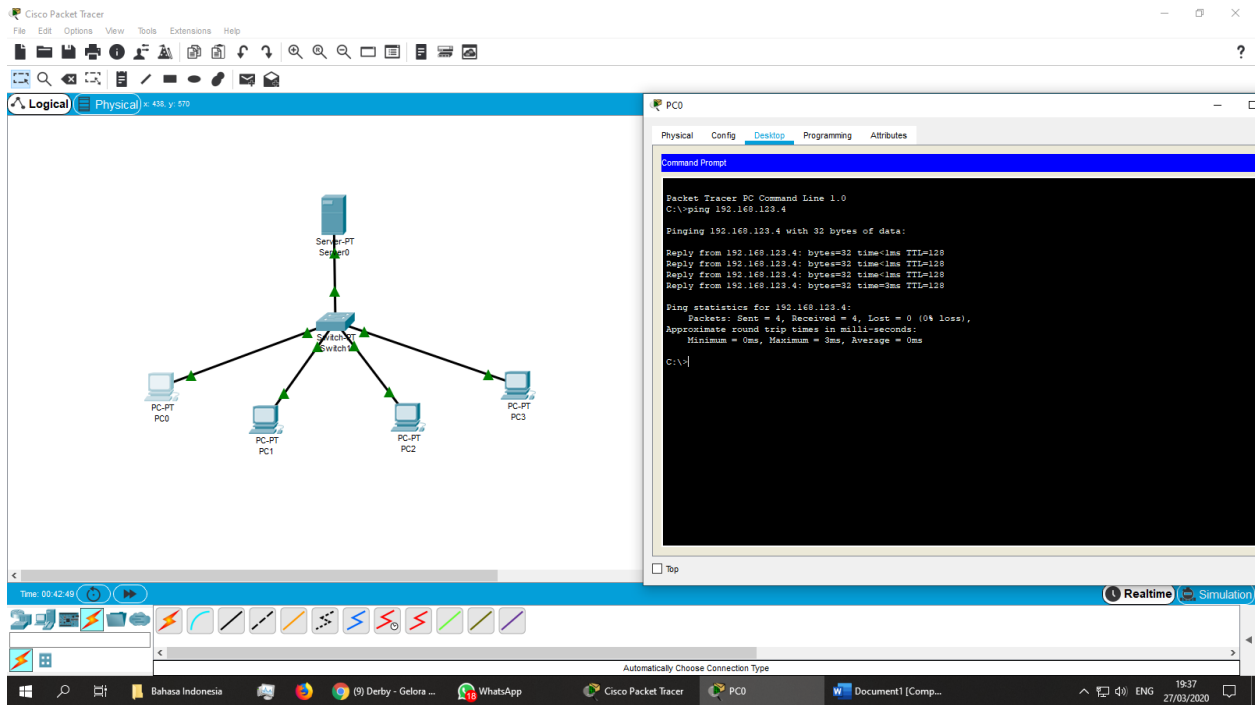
Cisco Packet Tracer

File Edit Options View Tools Extensions Help

?

Logical Physical x: 438, y: 570

Server-PT
Server0

Switch-PT
Switch1

PC-PT
PC0

PC-PT
PC1

PC-PT
PC2

PC-PT
PC3

PC0

Physical Config Desktop Programming Attributes

Command Prompt

Packet Tracer PC Command Line 1.0
C:\>ping 192.168.123.4

Pinging 192.168.123.4 with 32 bytes of data:

Reply from 192.168.123.4: bytes=32 time<1ms TTL=128
Reply from 192.168.123.4: bytes=32 time<1ms TTL=128
Reply from 192.168.123.4: bytes=32 time<1ms TTL=128
Reply from 192.168.123.4: bytes=32 time=3ms TTL=128

Ping statistics for 192.168.123.4:
    Packets: Sent = 4, Received = 4, Lost = 0 (0% loss),
Approximate round trip times in milli-seconds:
    Minimum = 0ms, Maximum = 3ms, Average = 0ms

C:\>

Top

Time: 00:42:49

Realtime Simulation

Automatically Choose Connection Type

Bahasa Indonesia (9) Derby - Gelora ... WhatsApp Cisco Packet Tracer PC0 Document1 [Comp... ENG 19:37 27/03/2020